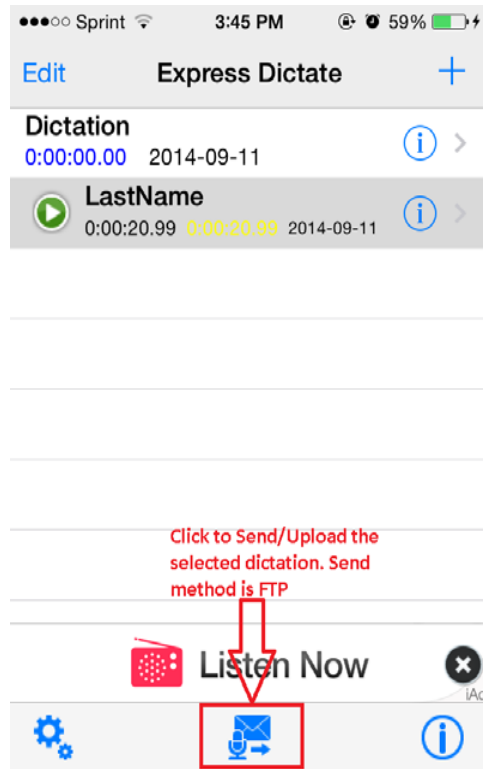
●●●○○ Sprint 3:45 PM 59%

Edit Express Dictate +

Dictation
0:00:00.00 2014-09-11

LastName
0:00:20.99 0:00:20.99 2014-09-11

Click to Send/Upload the selected dictation. Send method is FTP

Listen Now

iAd